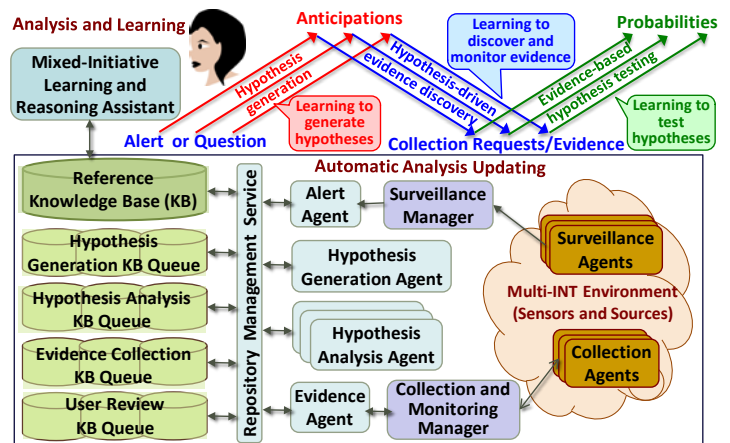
Analysis and Learning

Anticipations

Learning to discover and monitor evidence

Probabilities

Mixed-Initiative Learning and Reasoning Assistant

Hypothesis generation

Learning to generate hypotheses

Hypothesis-driven evidence discovery

Evidence-based hypothesis testing

Learning to test hypotheses

Alert or Question

Collection Requests/Evidence

Automatic Analysis Updating

Reference Knowledge Base (KB)

Hypothesis Generation KB Queue

Hypothesis Analysis KB Queue

Evidence Collection KB Queue

User Review KB Queue

Repository Management Service

Alert Agent

Surveillance Manager

Hypothesis Generation Agent

Hypothesis Analysis Agent

Evidence Agent

Collection and Monitoring Manager

Surveillance Agents

Multi-INT Environment (Sensors and Sources)

Collection Agents